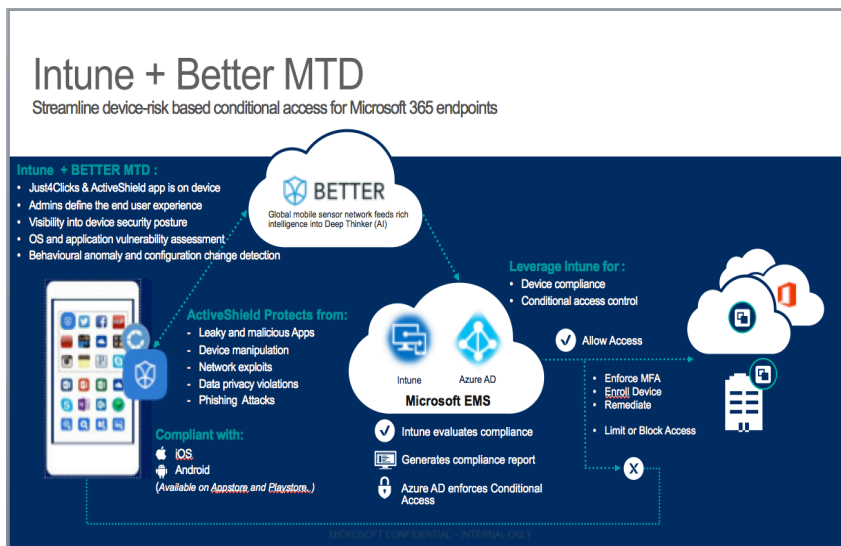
Intune + Better MTD
Streamline device-risk based conditional access for Microsoft 365 endpoints

Intune + BETTER MTD :
• Just4Clicks & ActiveShield app is on device
• Admins define the end user experience
• Visibility into device security posture
• OS and application vulnerability assessment
• Behavioural anomaly and configuration change detection

BETTER
Global mobile sensor network feeds rich intelligence into Deep Thinker (AI)

ActiveShield Protects from:
- Leaky and malicious Apps
- Device manipulation
- Network exploits
- Data privacy violations
- Phishing Attacks

Compliant with:
iOS
Android
(Available on Appstore and Playstore.)

Leverage Intune for :
• Device compliance
• Conditional access control

Intune
Azure AD
Microsoft EMS

Intune evaluates compliance
Generates compliance report
Azure AD enforces Conditional Access

Allow Access
• Enforce MFA
• Enroll Device
• Remediate
• Limit or Block Access

MICROSOFT CONFIDENTIAL – INTERNAL ONLY